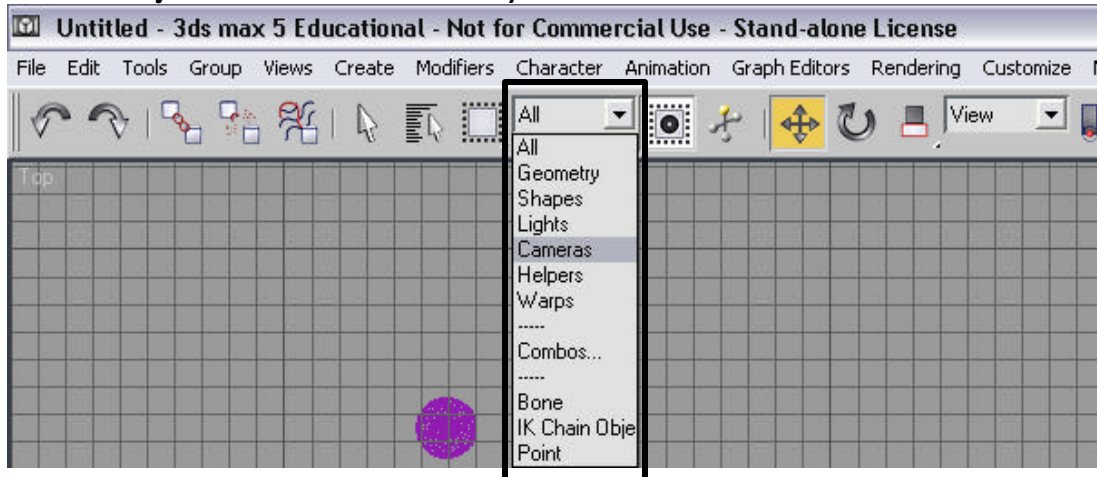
Untitled - 3ds max 5 Educational - Not for Commercial Use - Stand-alone License

File Edit Tools Group Views Create Modifiers Character Animation Graph Editors Rendering Customize

All

View

Top

All
Geometry
Shapes
Lights
Cameras
Helpers
Warps
-----
Combos...
-----
Bone
IK Chain Obje
Point